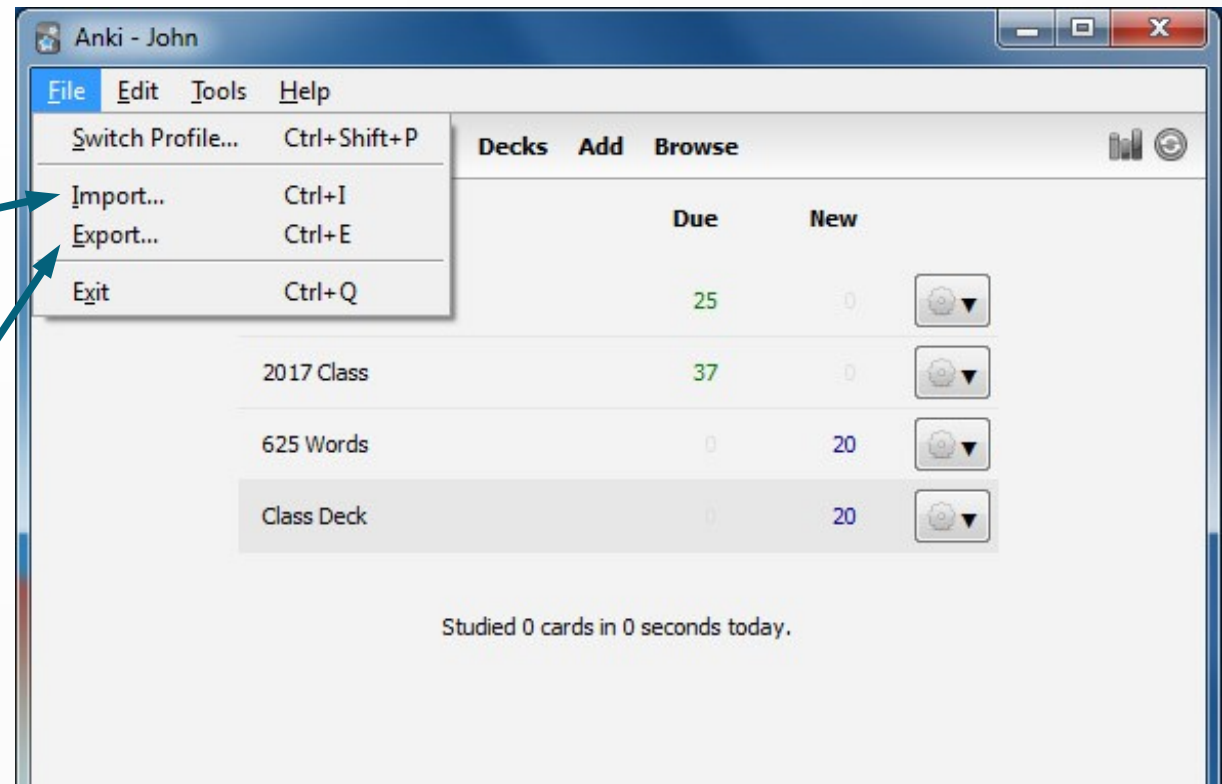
Anki - John

File Edit Tools Help

Switch Profile... Ctrl+Shift+P
Import... Ctrl+I
Export... Ctrl+E
Exit Ctrl+Q

Decks Add Browse

| | Due | New |
|---|---|---|
| | 25 | 0 |
| 2017 Class | 37 | 0 |
| 625 Words | 0 | 20 |
| Class Deck | 0 | 20 |

Studied 0 cards in 0 seconds today.